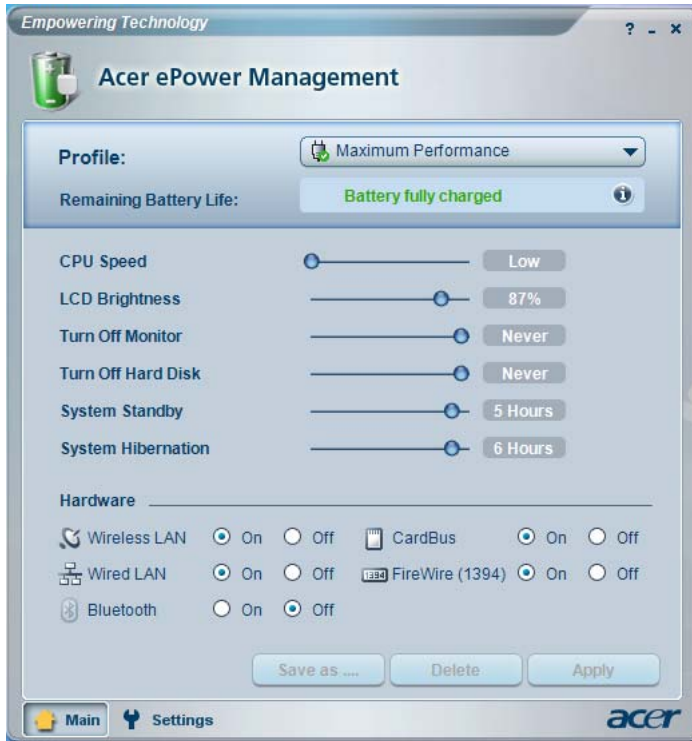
Empowering Technology

? _ x

Acer ePower Management

Profile: Maximum Performance

Remaining Battery Life: Battery fully charged

CPU Speed Low

LCD Brightness 87%

Turn Off Monitor Never

Turn Off Hard Disk Never

System Standby 5 Hours

System Hibernation 6 Hours

Hardware

Wireless LAN On Off

CardBus On Off

Wired LAN On Off

1394 FireWire (1394) On Off

Bluetooth On Off

Save as .... Delete Apply

Main Settings

acer